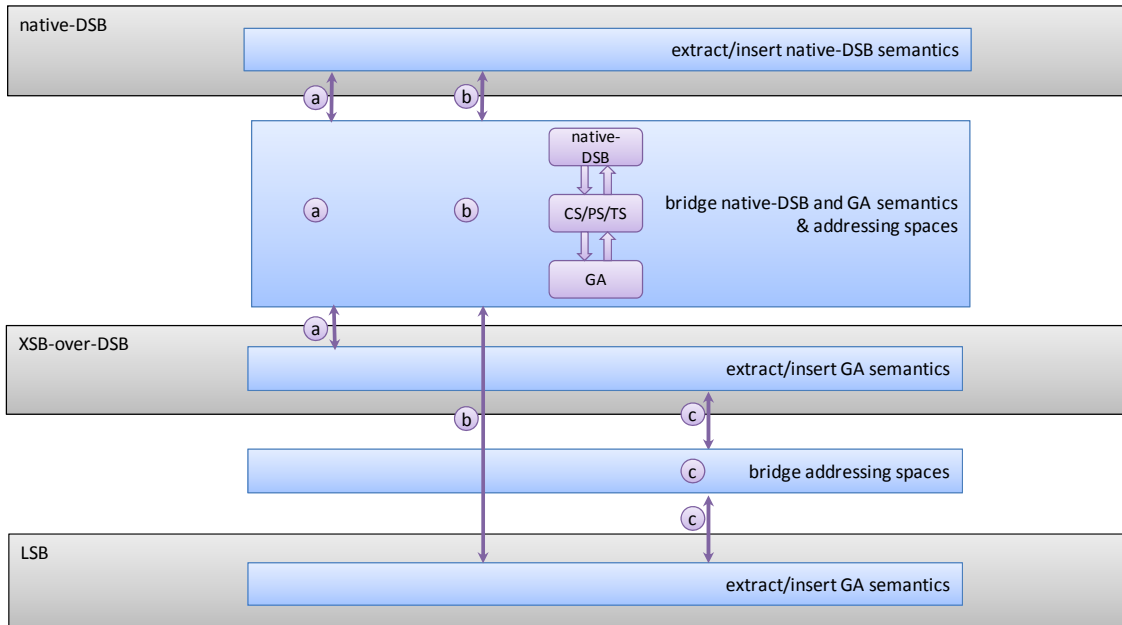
native-DSB

extract/insert native-DSB semantics

a

b

a

b

native-DSB

CS/PS/TS

GA

bridge native-DSB and GA semantics & addressing spaces

a

XSB-over-DSB

extract/insert GA semantics

b

c

c

bridge addressing spaces

c

LSB

extract/insert GA semantics